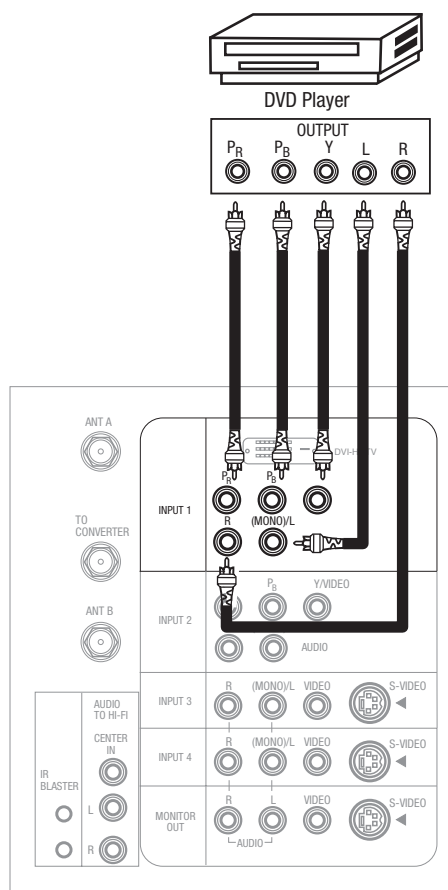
DVD Player

OUTPUT

$P_R$ $P_B$ Y L R

ANT A

TO CONVERTER

ANT B

DVI-HDTV

INPUT 1

$P_R$ $P_B$

R (MONO)/L

INPUT 2

$P_B$ Y/VIDEO

AUDIO

INPUT 3

R (MONO)/L VIDEO S-VIDEO

AUDIO TO HI-FI

CENTER IN

INPUT 4

R (MONO)/L VIDEO S-VIDEO

IR BLASTER

L

R

MONITOR OUT

R L VIDEO S-VIDEO

AUDIO